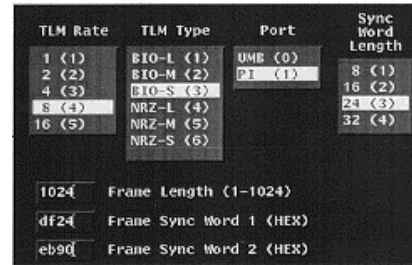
TLM Rate

1 (1)
2 (2)
4 (3)
8 (4)
16 (5)

TLM Type

BIO-L (1)
BIO-M (2)
BIO-S (3)
NRZ-L (4)
NRZ-M (5)
NRZ-S (6)

Port

UMB (0)
PI (1)

Sync Word Length

8 (1)
16 (2)
24 (3)
32 (4)

1024 Frame Length (1-1024)

df24 Frame Sync Word 1 (HEX)

eb90 Frame Sync Word 2 (HEX)